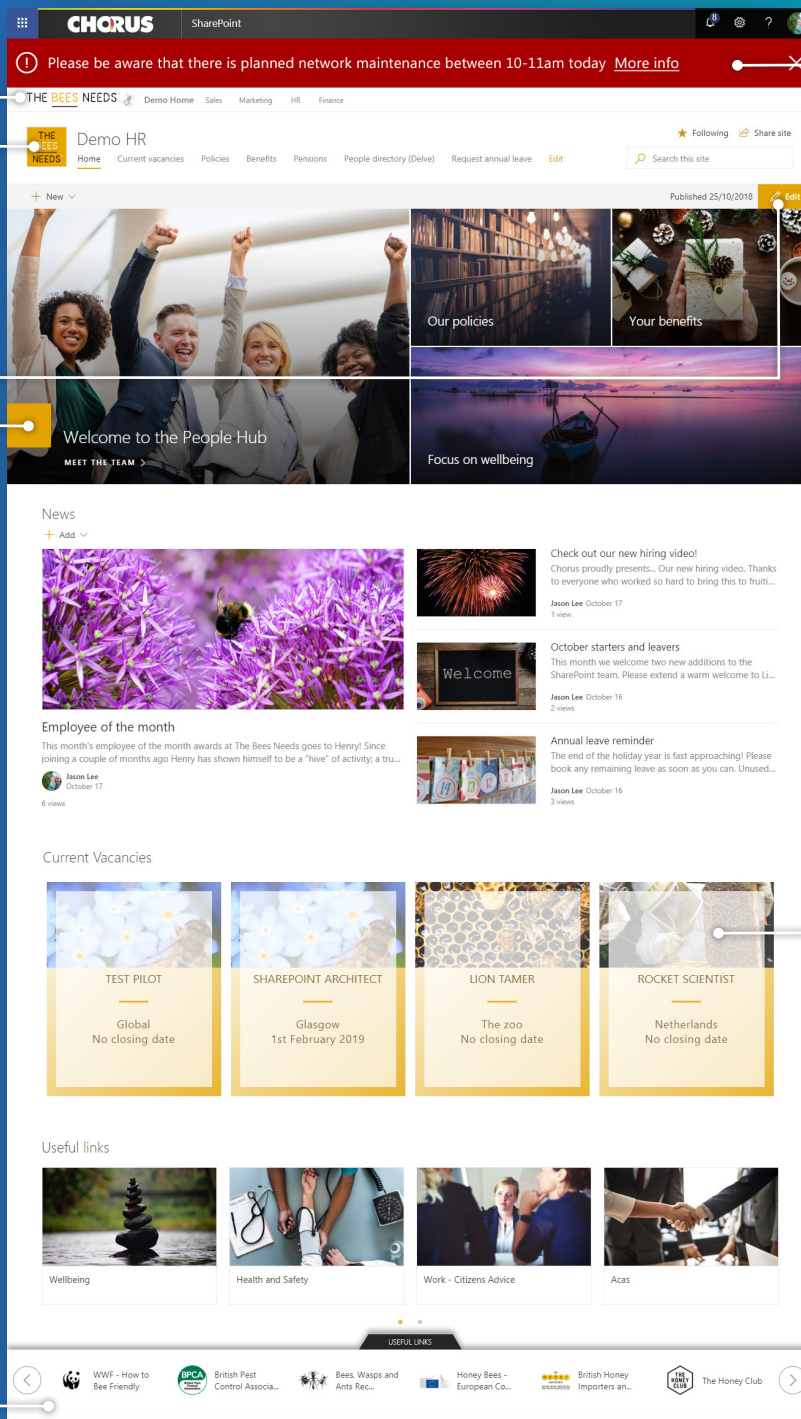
CHORUS SharePoint

8

? 

Please be aware that there is planned network maintenance between 10-11am today More info

THE BEES NEEDS Demo Home Sales Marketing HR Finance

THE BEES NEEDS

Demo HR

Home Current vacancies Policies Benefits Pensions People directory (Delve) Request annual leave Edit

Following Share site

Search this site

+ New

Published 25/10/2018 Edit

Our policies

Your benefits

Welcome to the People Hub

MEET THE TEAM >

Focus on wellbeing

News

+ Add

Employee of the month

This month's employee of the month awards at The Bees Needs goes to Henry! Since joining a couple of months ago Henry has shown himself to be a "hive" of activity; a tru...

Jason Lee
October 17

6 views

Check out our new hiring video!

Chorus proudly presents... Our new hiring video. Thanks to everyone who worked so hard to bring this to fruiti...

Jason Lee October 17

1 view

October starters and leavers

This month we welcome two new additions to the SharePoint team. Please extend a warm welcome to Li...

Jason Lee October 16

2 views

Annual leave reminder

The end of the holiday year is fast approaching! Please book any remaining leave as soon as you can. Unused...

Jason Lee October 16

3 views

Welcome

Current Vacancies

TEST PILOT

Global
No closing date

SHAREPOINT ARCHITECT

Glasgow
1st February 2019

LION TAMER

The zoo
No closing date

ROCKET SCIENTIST

Netherlands
No closing date

Useful links

Wellbeing

Health and Safety

Work - Citizens Advice

Acas

USEFUL LINKS

WWF - How to Bee Friendly

BPCA British Pest Control Associa...

Bees, Wasps and Ants Rec...

Honey Bees - European Co...

British Honey Importers an...

THE HONEY CLUB The Honey Club